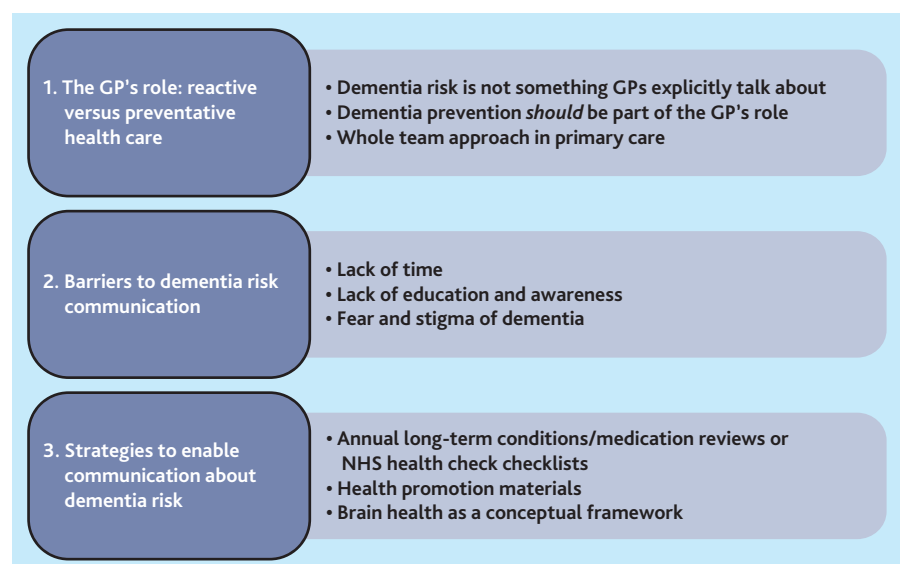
1. The GP's role: reactive versus preventative health care

• Dementia risk is not something GPs explicitly talk about
• Dementia prevention *should* be part of the GP's role
• Whole team approach in primary care

2. Barriers to dementia risk communication

• Lack of time
• Lack of education and awareness
• Fear and stigma of dementia

3. Strategies to enable communication about dementia risk

• Annual long-term conditions/medication reviews or NHS health check checklists
• Health promotion materials
• Brain health as a conceptual framework